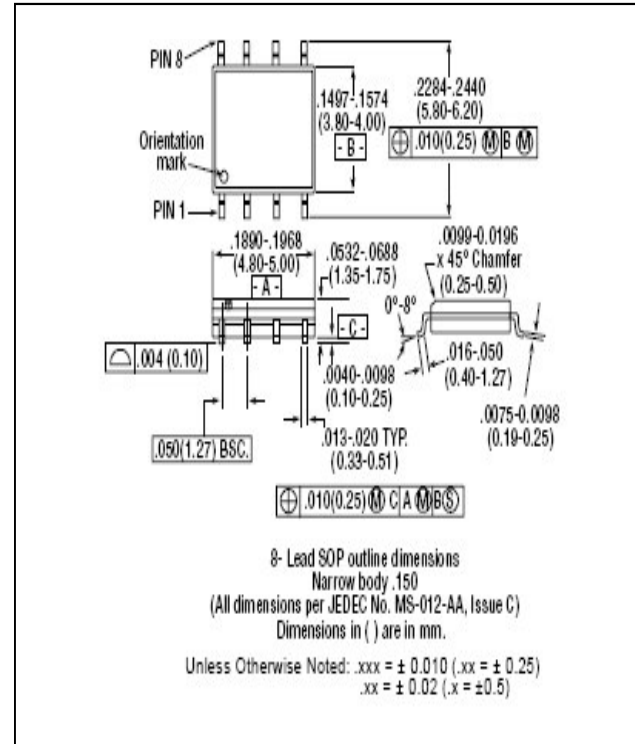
PIN 8

.1497-.1574
(3.80-4.00)

- B -

.2284-.2440
(5.80-6.20)

$\oplus$ .010(0.25) Ⓜ B Ⓜ

Orientation mark

PIN 1

.1890-.1968
(4.80-5.00)

- A -

.0532-.0688
(1.35-1.75)

- C -

.0099-0.0196
x 45° Chamfer
(0.25-0.50)

0°-8°

.004 (0.10)

.0040-.0098
(0.10-0.25)

.016-.050
(0.40-1.27)

.0075-0.0098
(0.19-0.25)

.050(1.27) BSC.

.013-.020 TYP.
(0.33-0.51)

$\oplus$ .010(0.25) Ⓜ C A Ⓜ B Ⓢ

8- Lead SOP outline dimensions
Narrow body .150
(All dimensions per JEDEC No. MS-012-AA, Issue C)
Dimensions in ( ) are in mm.

Unless Otherwise Noted: .xxx = ± 0.010 (.xx = ± 0.25)
.xx = ± 0.02 (.x = ±0.5)